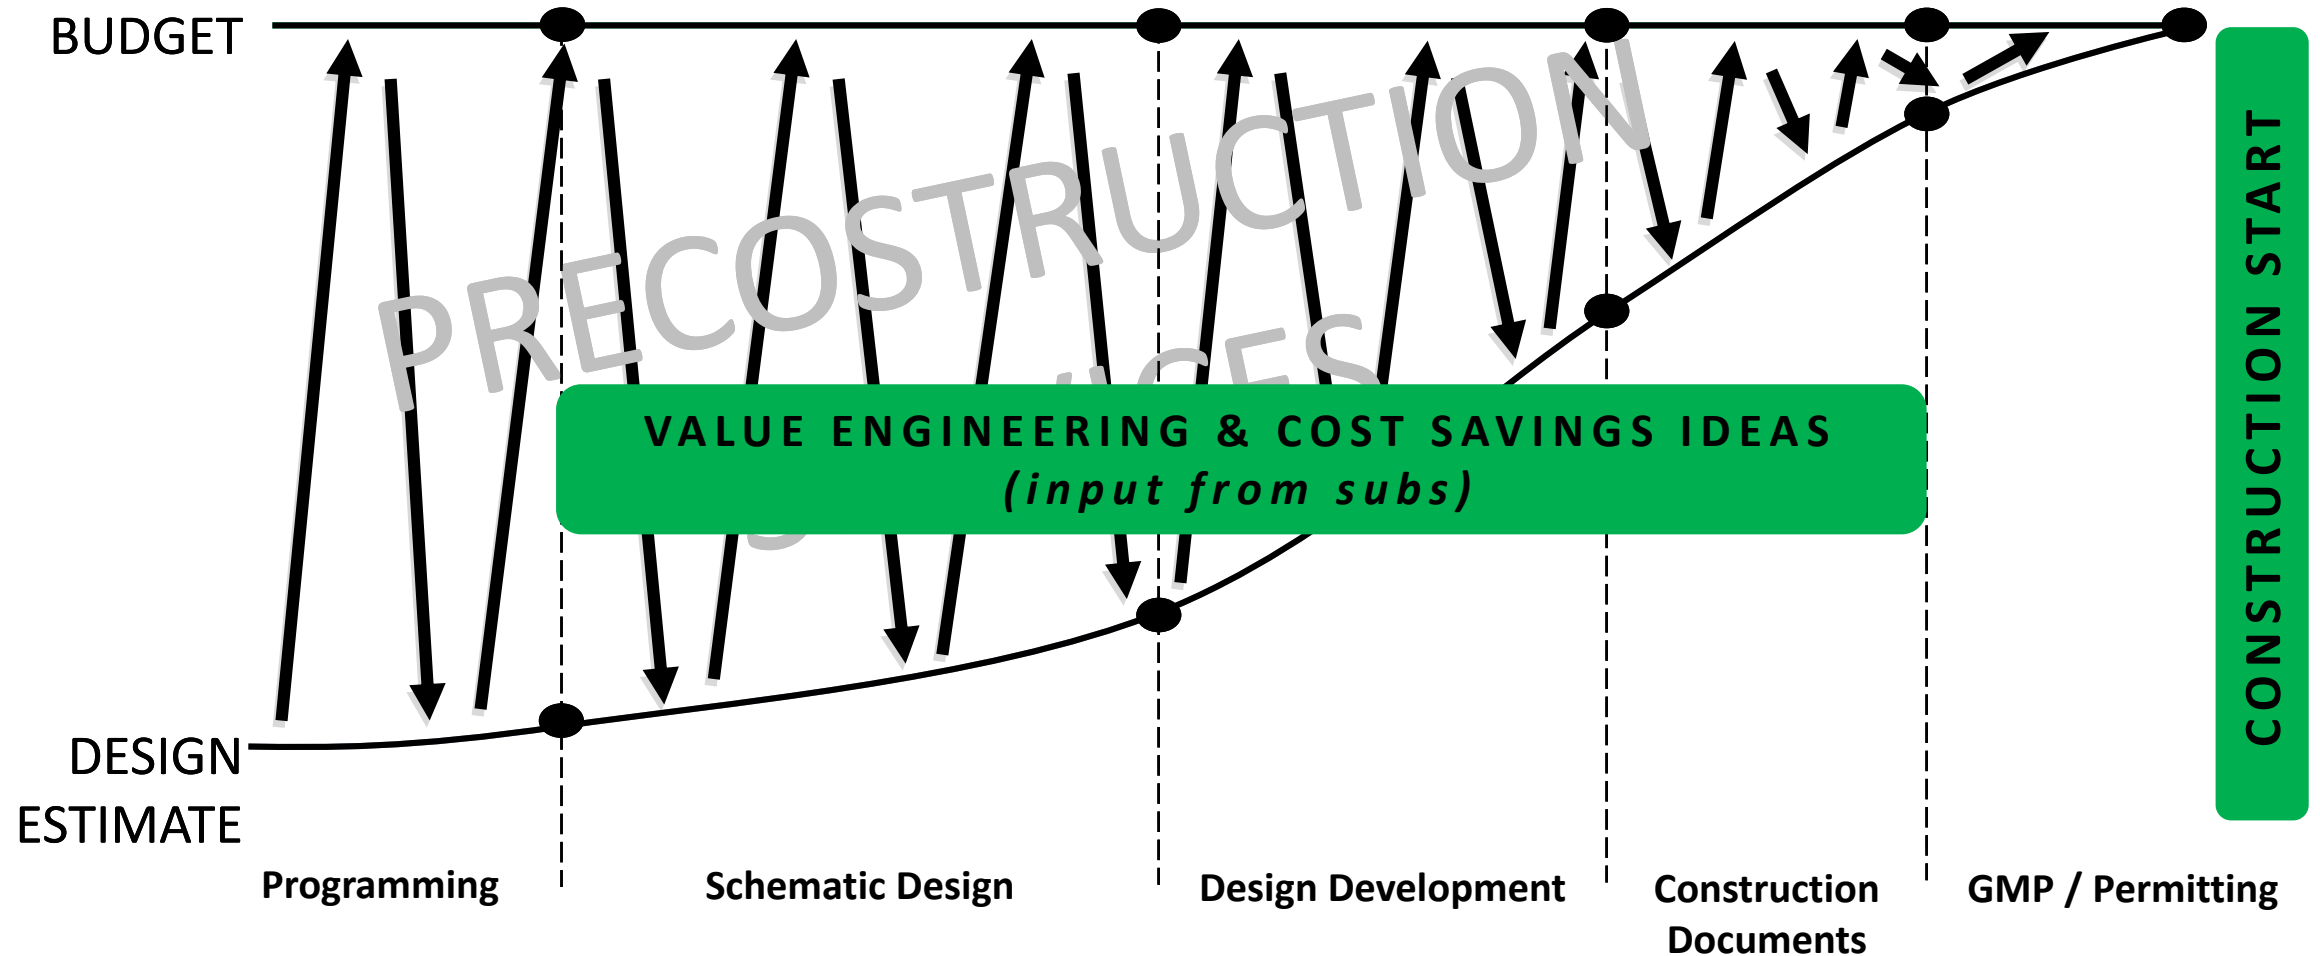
BUDGET

PRECOSTRUCTION

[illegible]

VALUE ENGINEERING & COST SAVINGS IDEAS
(input from subs)

CONSTRUCTION START

DESIGN ESTIMATE

Programming

Schematic Design

Design Development

Construction Documents

GMP / Permitting